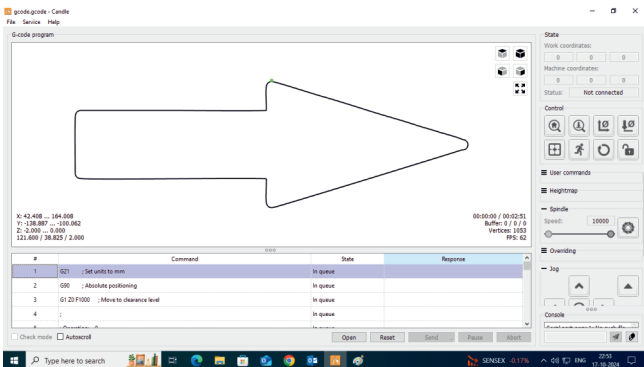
gcode.gcode - Candle
File Service Help

G-code program

X: 42.408 ... 164.008
Y: -138.887 ... -100.062
Z: -2.000 ... 0.000
121.600 / 38.825 / 2.000

00:00:00 / 00:02:51
Buffer: 0 / 0 / 0
Vertices: 1053
FPS: 62

| # | Command | State | Response |
|---|---|---|---|
| 1 | G21 ; Set units to mm | In queue | |
| 2 | G90 ; Absolute positioning | In queue | |
| 3 | G1 Z0 F1000 ; Move to clearance level | In queue | |
| 4 | ; | In queue | |
| 5 | ; Operation: 0 | In queue | |

Check mode Autoscroll
Open Reset Send Pause Abort

State
Work coordinates:
0 0 0
Machine coordinates:
0 0 0
Status: Not connected

Control

User commands
Heightmap
Spindle
Speed: 10000
Overriding
Jog

Console
Serial port error 1: No such file

Type here to search
SENSEX -0.17%
ENG
22:53
17-10-2024